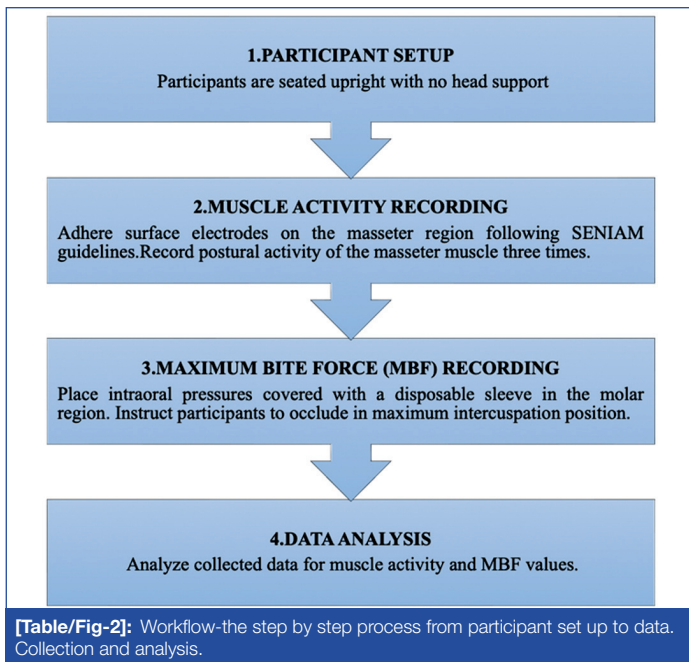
1.PARTICIPANT SETUP
Participants are seated upright with no head support

2.MUSCLE ACTIVITY RECORDING
Adhere surface electrodes on the masseter region following SENIAM guidelines.Record postural activity of the masseter muscle three times.

3.MAXIMUM BITE FORCE (MBF) RECORDING
Place intraoral pressures covered with a disposable sleeve in the molar region. Instruct participants to occlude in maximum intercuspation position.

4.DATA ANALYSIS
Analyze collected data for muscle activity and MBF values.

[Table/Fig-2]: Workflow-the step by step process from participant set up to data. Collection and analysis.